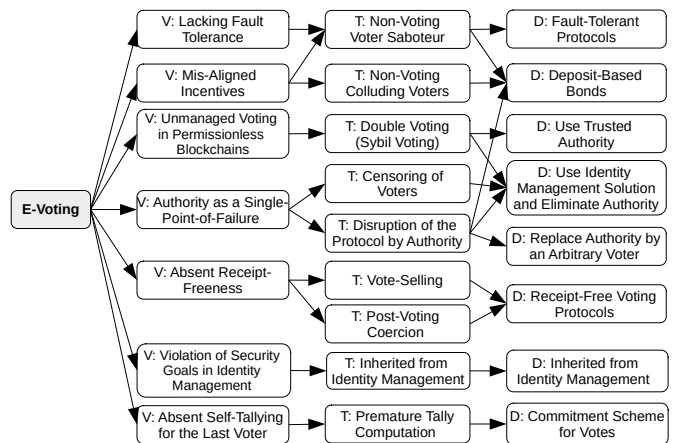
E-Voting

V: Lacking Fault Tolerance

V: Mis-Aligned Incentives

V: Unmanaged Voting in Permissionless Blockchains

V: Authority as a Single-Point-of-Failure

V: Absent Receipt-Freeness

V: Violation of Security Goals in Identity Management

V: Absent Self-Tallying for the Last Voter

T: Non-Voting Voter Saboteur

T: Non-Voting Colluding Voters

T: Double Voting (Sybil Voting)

T: Censoring of Voters

T: Disruption of the Protocol by Authority

T: Vote-Selling

T: Post-Voting Coercion

T: Inherited from Identity Management

T: Premature Tally Computation

D: Fault-Tolerant Protocols

D: Deposit-Based Bonds

D: Use Trusted Authority

D: Use Identity Management Solution and Eliminate Authority

D: Replace Authority by an Arbitrary Voter

D: Receipt-Free Voting Protocols

D: Inherited from Identity Management

D: Commitment Scheme for Votes